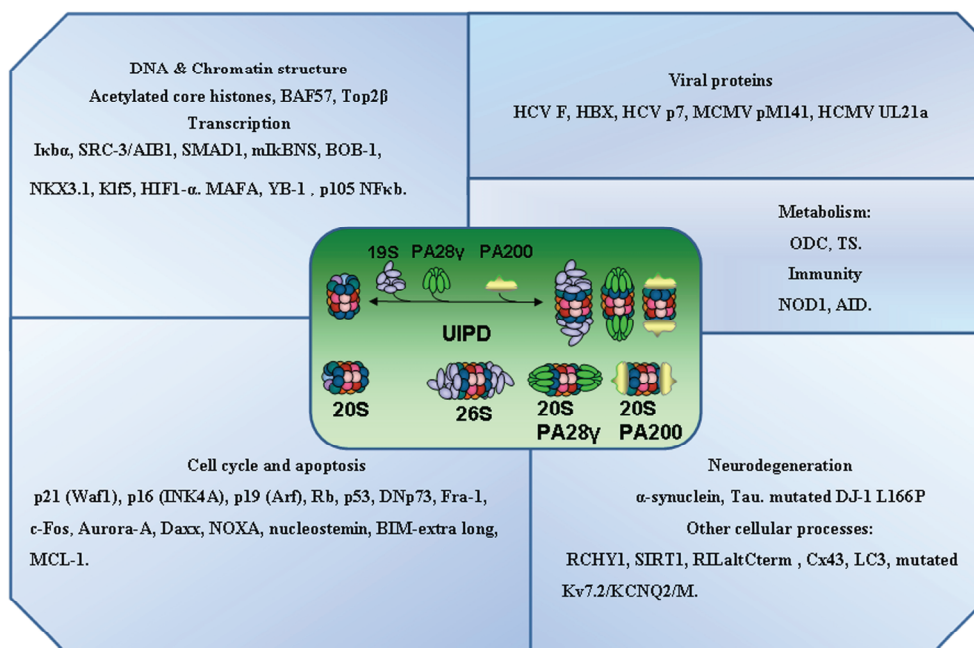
DNA & Chromatin structure
Acetylated core histones, BAF57, Top2β
Transcription
Iκbα, SRC-3/AIB1, SMAD1, mIkBNS, BOB-1,
NKX3.1, Klf5, HIF1-α. MAFA, YB-1 , p105 NFκb.

Viral proteins
HCV F, HBX, HCV p7, MCMV pM141, HCMV UL21a

Metabolism:
ODC, TS.
Immunity
NOD1, AID.

19S PA28γ PA200
UIPD
20S 26S 20S PA28γ 20S PA200

Cell cycle and apoptosis
p21 (Waf1), p16 (INK4A), p19 (Arf), Rb, p53, DNp73, Fra-1, c-Fos, Aurora-A, Daxx, NOXA, nucleostemin, BIM-extra long, MCL-1.

Neurodegeneration
α-synuclein, Tau. mutated DJ-1 L166P
Other cellular processes:
RCHY1, SIRT1, RILaltCterm , Cx43, LC3, mutated Kv7.2/KCNQ2/M.